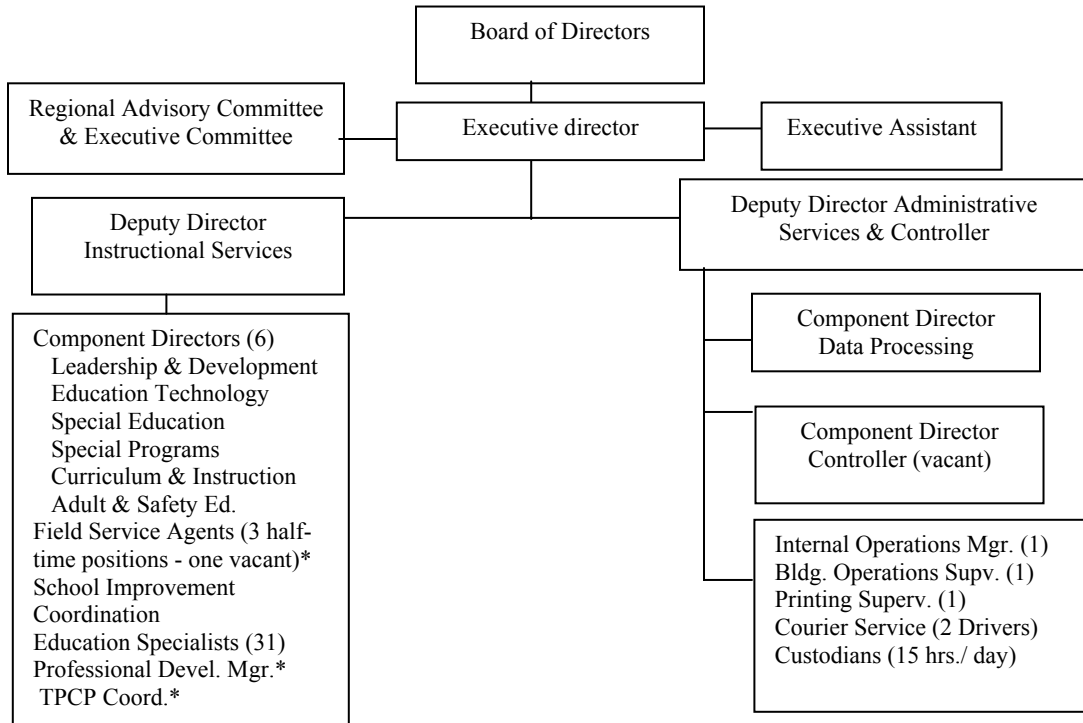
Board of Directors

Regional Advisory Committee & Executive Committee

Executive director

Executive Assistant

Deputy Director Instructional Services

Deputy Director Administrative Services & Controller

Component Directors (6)
Leadership & Development
Education Technology
Special Education
Special Programs
Curriculum & Instruction
Adult & Safety Ed.
Field Service Agents (3 halftime positions - one vacant)*
School Improvement Coordination
Education Specialists (31)
Professional Devel. Mgr.*
TPCP Coord.*

Component Director Data Processing

Component Director Controller (vacant)

Internal Operations Mgr. (1)
Bldg. Operations Supv. (1)
Printing Superv. (1)
Courier Service (2 Drivers)
Custodians (15 hrs./ day)